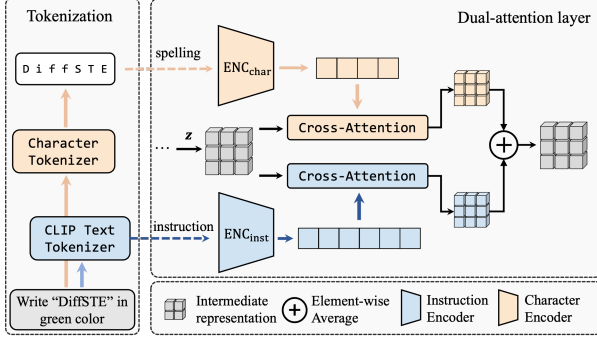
Tokenization

D i f f S T E

Character Tokenizer

CLIP Text Tokenizer

Write "DiffSTE" in green color

Dual-attention layer

spelling

$\text{ENC}_{\text{char}}$

$z$

...

Cross-Attention

Cross-Attention

instruction

$\text{ENC}_{\text{inst}}$

$+$

Intermediate representation

$+$ Element-wise Average

Instruction Encoder

Character Encoder